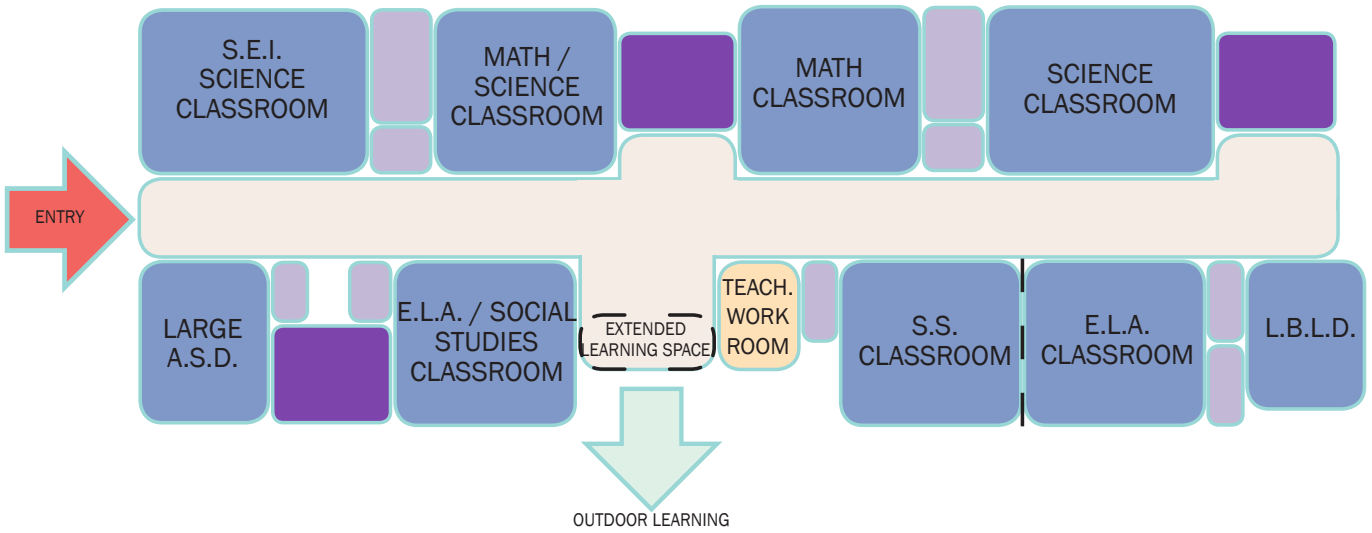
S.E.I. SCIENCE CLASSROOM

MATH / SCIENCE CLASSROOM

MATH CLASSROOM

SCIENCE CLASSROOM

ENTRY

LARGE A.S.D.

E.L.A. / SOCIAL STUDIES CLASSROOM

EXTENDED LEARNING SPACE

TEACH. WORK ROOM

S.S. CLASSROOM

E.L.A. CLASSROOM

L.B.L.D.

OUTDOOR LEARNING